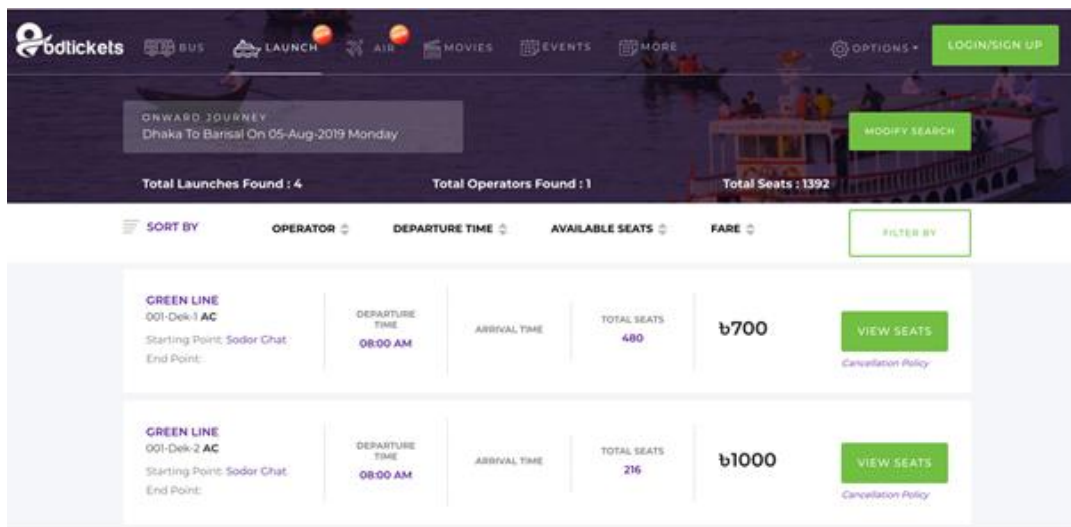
bdtickets BUS LAUNCH AIR MOVIES EVENTS MORE OPTIONS LOGIN/SIGN UP

ONWARD JOURNEY
Dhaka To Barisal On 05-Aug-2019 Monday

MODIFY SEARCH

Total Launches Found : 4
Total Operators Found : 1
Total Seats : 1392

SORT BY
OPERATOR
DEPARTURE TIME
AVAILABLE SEATS
FARE
FILTER BY

GREEN LINE
001-Dek-1 AC
Starting Point: Sodor Ghat
End Point:
DEPARTURE TIME
08:00 AM
ARRIVAL TIME
TOTAL SEATS
480
৳700
VIEW SEATS
Cancellation Policy

GREEN LINE
001-Dek-2 AC
Starting Point: Sodor Ghat
End Point:
DEPARTURE TIME
08:00 AM
ARRIVAL TIME
TOTAL SEATS
216
৳1000
VIEW SEATS
Cancellation Policy